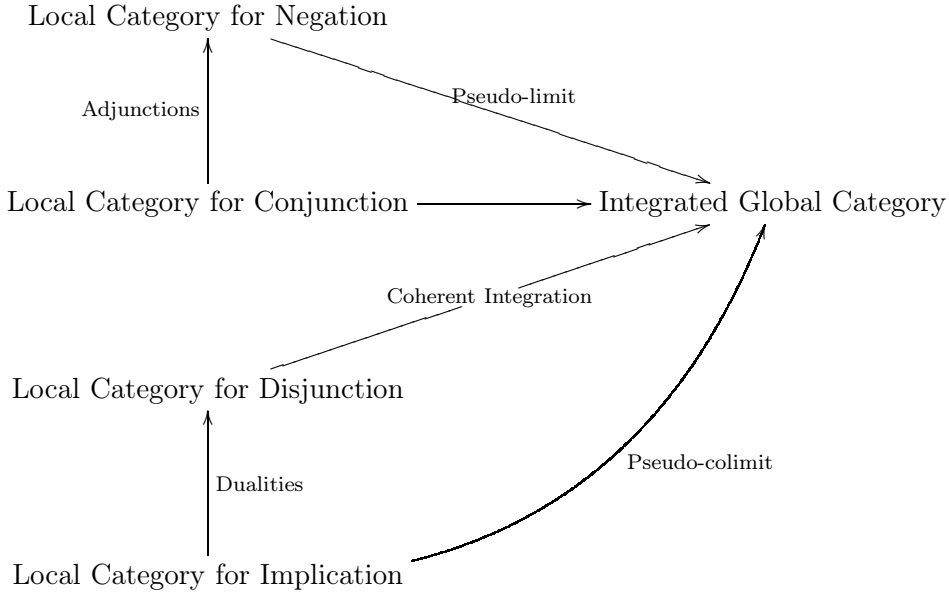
Local Category for Negation

Adjunctions

Pseudo-limit

Local Category for Conjunction

Integrated Global Category

Coherent Integration

Local Category for Disjunction

Dualities

Pseudo-colimit

Local Category for Implication